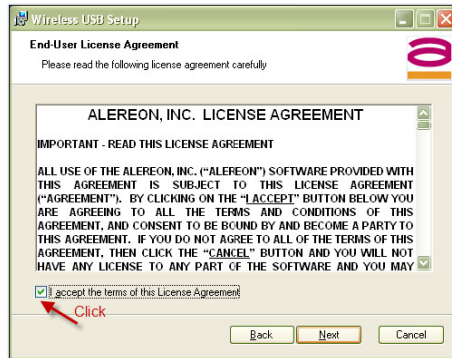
Wireless USB Setup

End-User License Agreement

Please read the following license agreement carefully

ALEREON, INC. LICENSE AGREEMENT

IMPORTANT - READ THIS LICENSE AGREEMENT

ALL USE OF THE ALEREON, INC. ("ALEREON") SOFTWARE PROVIDED WITH THIS AGREEMENT IS SUBJECT TO THIS LICENSE AGREEMENT ("AGREEMENT"). BY CLICKING ON THE "I ACCEPT" BUTTON BELOW YOU ARE AGREEING TO ALL THE TERMS AND CONDITIONS OF THIS AGREEMENT, AND CONSENT TO BE BOUND BY AND BECOME A PARTY TO THIS AGREEMENT. IF YOU DO NOT AGREE TO ALL OF THE TERMS OF THIS AGREEMENT, THEN CLICK THE "CANCEL" BUTTON AND YOU WILL NOT HAVE ANY LICENSE TO ANY PART OF THE SOFTWARE AND YOU MAY

I accept the terms of this License Agreement

Click

Back Next Cancel